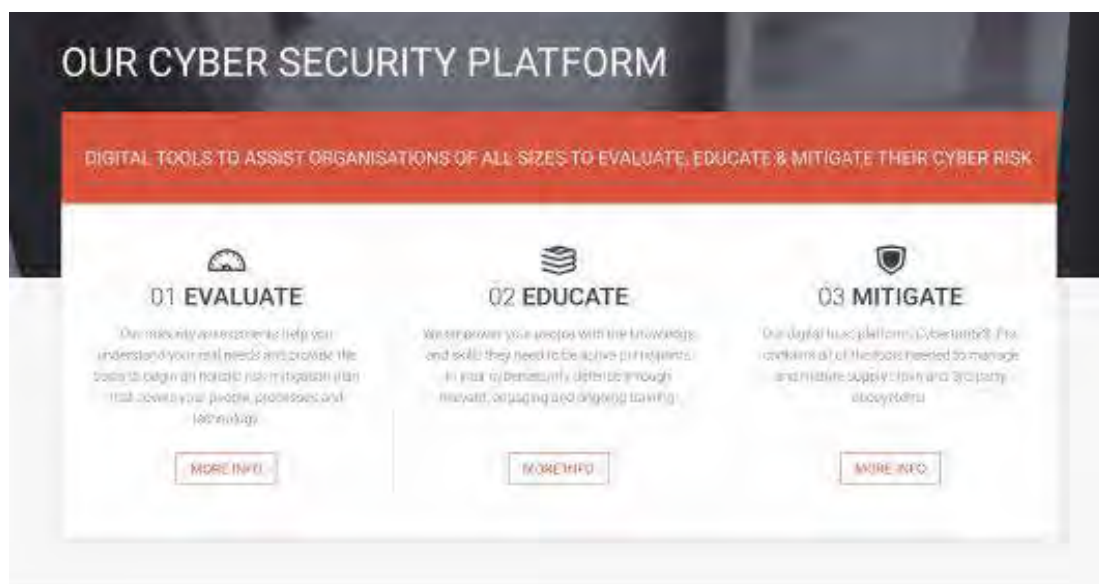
OUR CYBER SECURITY PLATFORM

DIGITAL TOOLS TO ASSIST ORGANISATIONS OF ALL SIZES TO EVALUATE, EDUCATE & MITIGATE THEIR CYBER RISK

01 EVALUATE

Our maturity assessments help you understand your real needs and provide the tools to begin an holistic risk mitigation plan that covers your people, processes and technology.

MORE INFO

02 EDUCATE

We empower your people with the knowledge and skills they need to be active participants in your cybersecurity defence through relevant, engaging and ongoing training.

MORE INFO

03 MITIGATE

Our digital trust platform, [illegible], contains all of the tools needed to manage and mitigate supply chain and 3rd party ecosystems.

MORE INFO